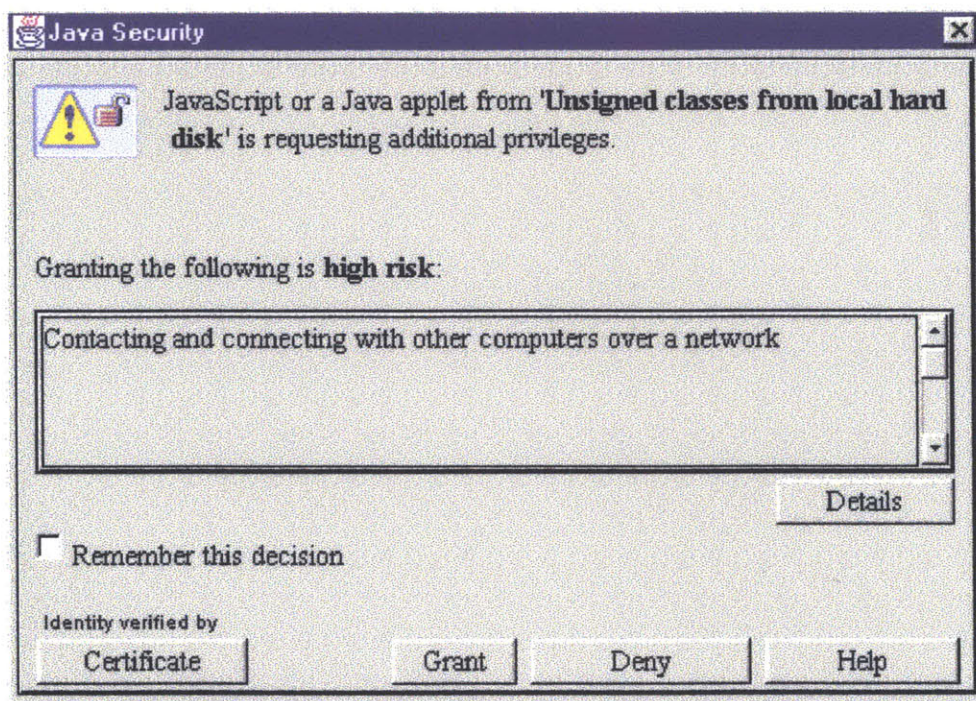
Java Security

JavaScript or a Java applet from 'Unsigned classes from local hard disk' is requesting additional privileges.

Granting the following is high risk:

Contacting and connecting with other computers over a network

Details

Remember this decision

Identity verified by

Certificate

Grant

Deny

Help